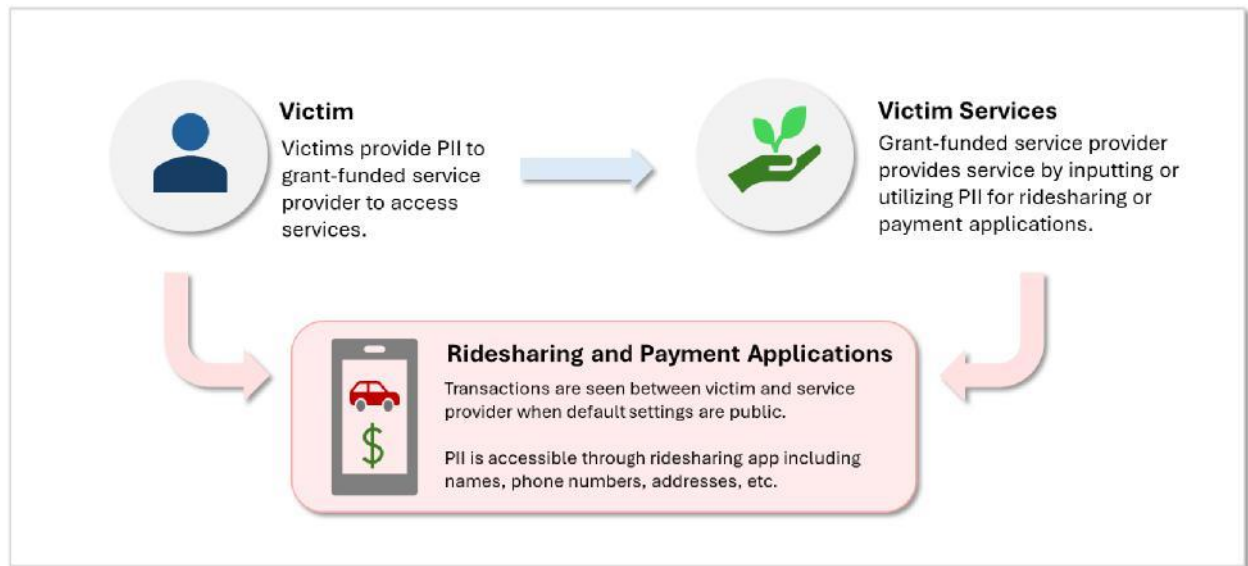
Victim
Victims provide PII to grant-funded service provider to access services.

Victim Services
Grant-funded service provider provides service by inputting or utilizing PII for ridesharing or payment applications.

Ridesharing and Payment Applications
Transactions are seen between victim and service provider when default settings are public.

PII is accessible through ridesharing app including names, phone numbers, addresses, etc.

$